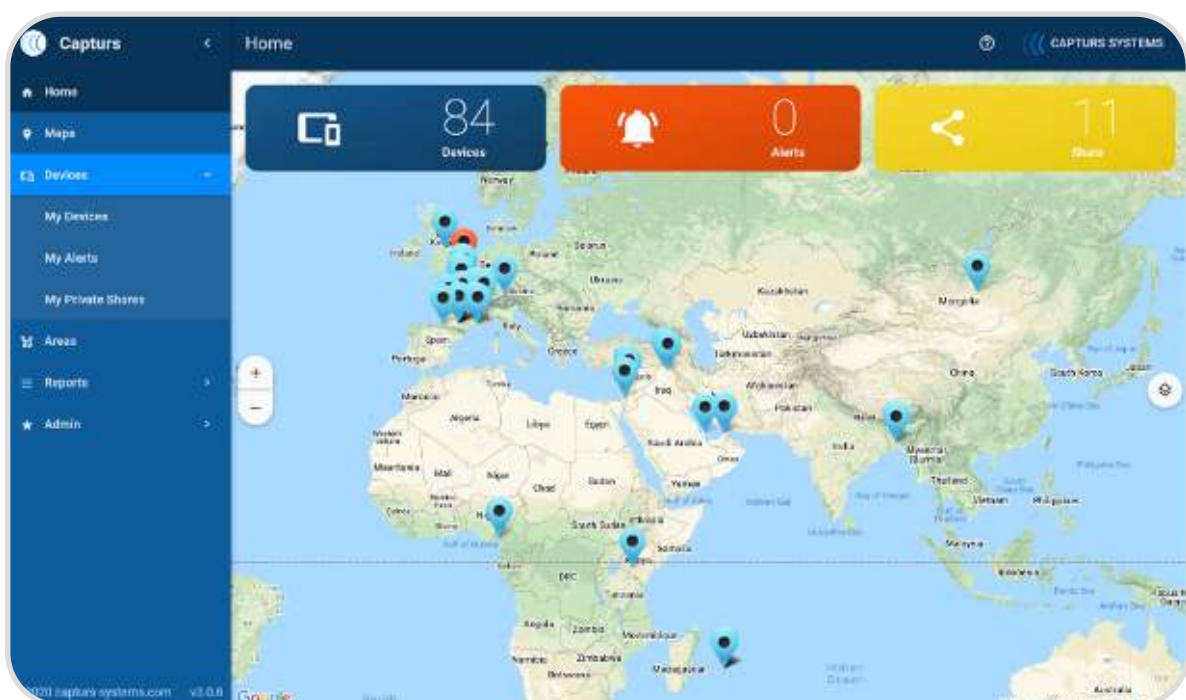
Capturs

Home

CAPTURS SYSTEMS

Home
Maps
Devices
My Devices
My Alerts
My Private Shares
Areas
Reports
Admin

84
Devices

0
Alerts

11
Share

Norway
Ireland
Belarus
Poland
Ukraine
Kazakhstan
Mongolia
Spain
Portugal
Italy
Greece
Uzbekistan
Turkmenistan
Afghanistan
Pakistan
China
South Korea
Japan
Iraq
Iran
Morocco
Tunisia
Algeria
Libya
Egypt
Saudi Arabia
Oman
India
Nepal
Myanmar
Thailand
Vietnam
Philippines
Western Sahara
Mauritania
Mali
Niger
Chad
Sudan
Yemen
Ethiopia
South Sudan
Somalia
Kenya
Malaysia
Indonesia
DRC
Tanzania
Angola
Zambia
Mozambique
Namibia
Zimbabwe
Botswana
Madagascar
Australia

+
−

Google

©2020 capturs-systems.com v3.0.6